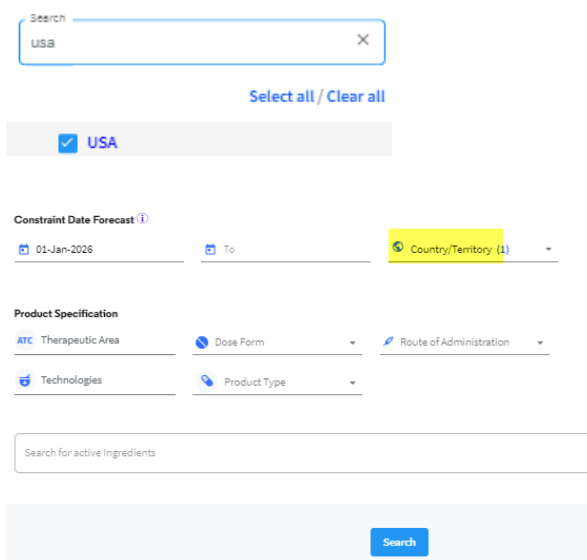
Search
usa
×

Select all / Clear all

USA

Constraint Date Forecast ⓘ

01-Jan-2026

To

Country/Territory (1)

Product Specification

ATC Therapeutic Area

Dose Form

Route of Administration

Technologies

Product Type

Search for active Ingredients

Search